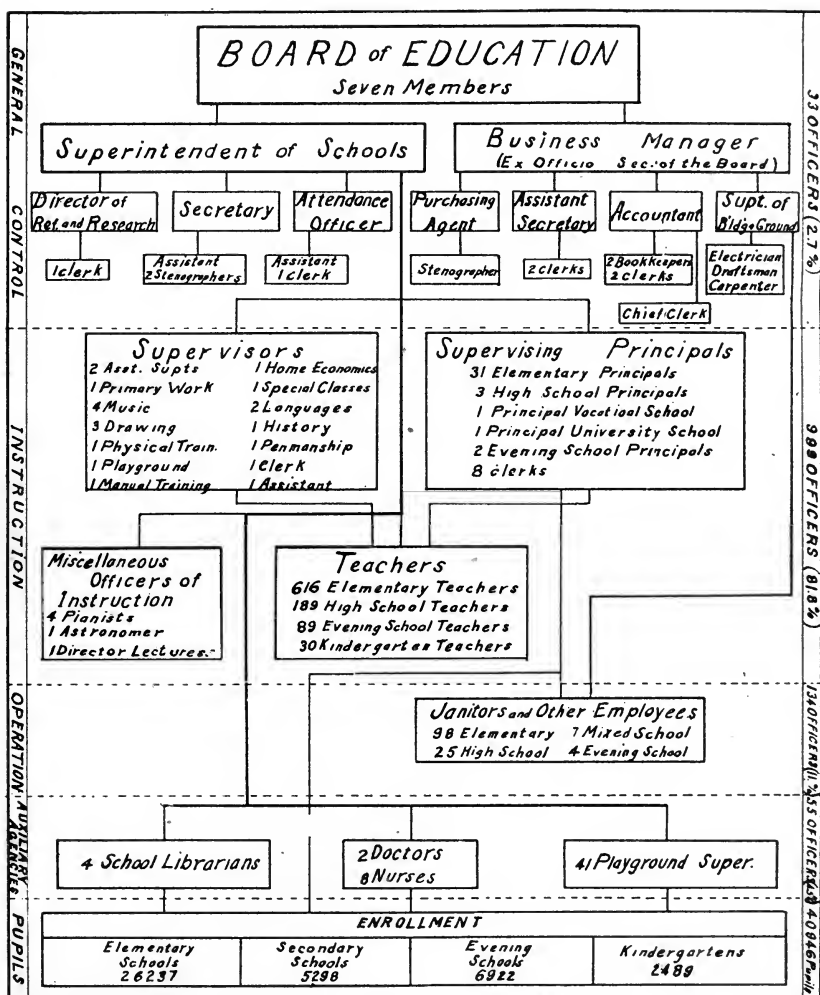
GENERAL

CONTROL

BOARD of EDUCATION
Seven Members

Superintendent of Schools

Business Manager
(Ex Officio Sec. of the Board)

Director of Ref. and Research

1 clerk

Secretary

Assistant
2 Stenographers

Attendance Officer

Assistant
1 clerk

Purchasing Agent

Stenographer

Assistant Secretary

2 clerks

Accountant

2 Bookkeepers
2 clerks

Chief Clerk

Supt. of B'ldg. Ground

Electrician
Draftsman
Carpenter

33 OFFICERS (2.7%)

INSTRUCTION

Supervisors
2 Asst. Supts
1 Primary Work
4 Music
3 Drawing
1 Physical Train.
1 Playground
1 Manual Training
1 Home Economics
1 Special Classes
2 Languages
1 History
1 Penmanship
1 Clerk
1 Assistant

Supervising Principals
31 Elementary Principals
3 High School Principals
1 Principal Vocational School
1 Principal University School
2 Evening School Principals
8 clerks

Miscellaneous Officers of Instruction
4 Pianists
1 Astronomer
1 Director Lectures

Teachers
616 Elementary Teachers
189 High School Teachers
89 Evening School Teachers
30 Kindergarten Teachers

990 OFFICERS (81.8%)

OPERATION

Janitors and Other Employees
98 Elementary
25 High School
7 Mixed School
4 Evening School

134 OFFICERS (11.%)

AUXILIARY AGENCIES

4 School Librarians

2 Doctors
8 Nurses

41 Playground Super.

55 OFFICERS (4.5%)

PUPILS

ENROLLMENT

| Elementary Schools 26237 | Secondary Schools 5298 | Evening Schools 6922 | Kindergartens 2489 |
|---|---|---|---|

40946 Pupils